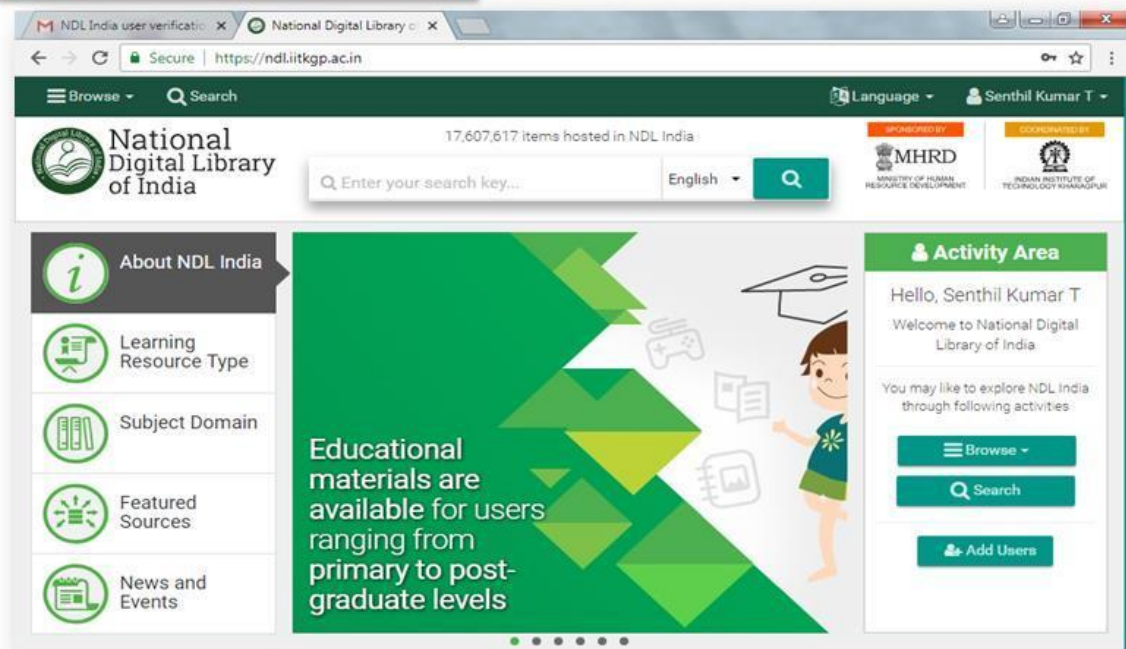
NDL India user verificatio ×
National Digital Library o ×

Secure | https://ndl.iitkgp.ac.in

Browse ▾ Search
Language ▾ Senthil Kumar T ▾

National Digital Library of India

17,607,617 items hosted in NDL India

Enter your search key...
English ▾

SPONSORED BY
MHRD
MINISTRY OF HUMAN RESOURCE DEVELOPMENT

COORDINATED BY
INDIAN INSTITUTE OF TECHNOLOGY KHARAGPUR

About NDL India
Learning Resource Type
Subject Domain
Featured Sources
News and Events

Educational materials are available for users ranging from primary to post-graduate levels

Activity Area
Hello, Senthil Kumar T
Welcome to National Digital Library of India
You may like to explore NDL India through following activities
Browse ▾
Search
Add Users